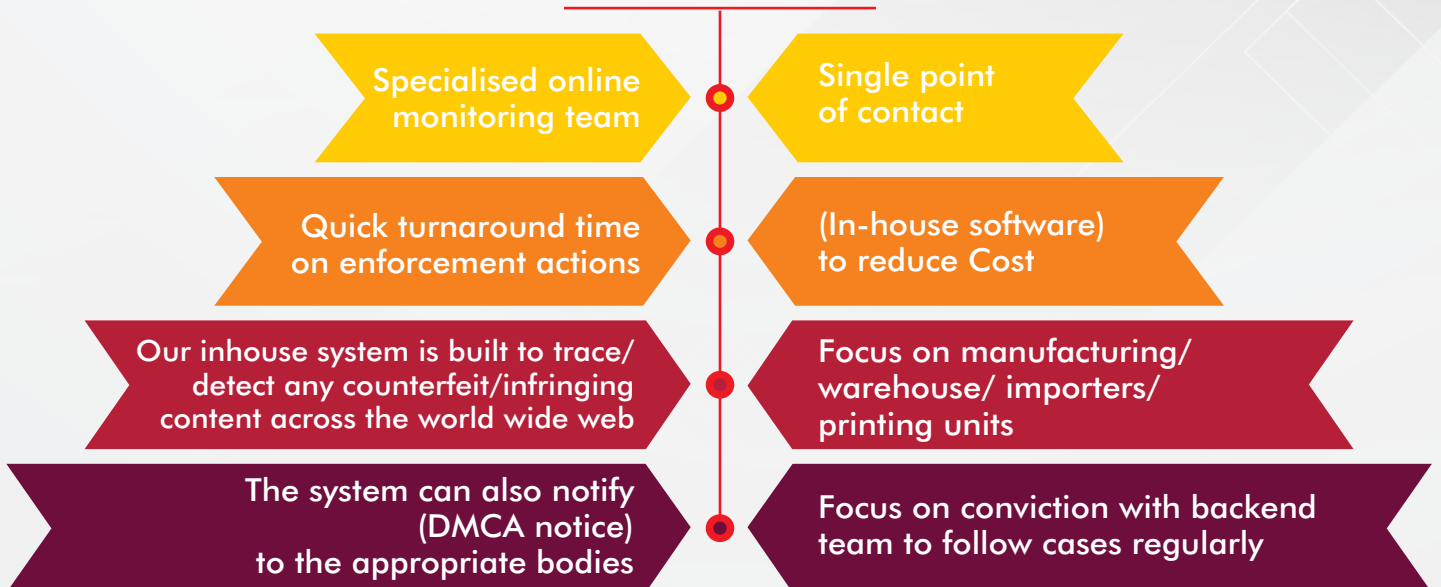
Specialised online monitoring team

Single point of contact

Quick turnaround time on enforcement actions

(In-house software) to reduce Cost

Our inhouse system is built to trace/ detect any counterfeit/infringing content across the world wide web

Focus on manufacturing/ warehouse/ importers/ printing units

The system can also notify (DMCA notice) to the appropriate bodies

Focus on conviction with backend team to follow cases regularly